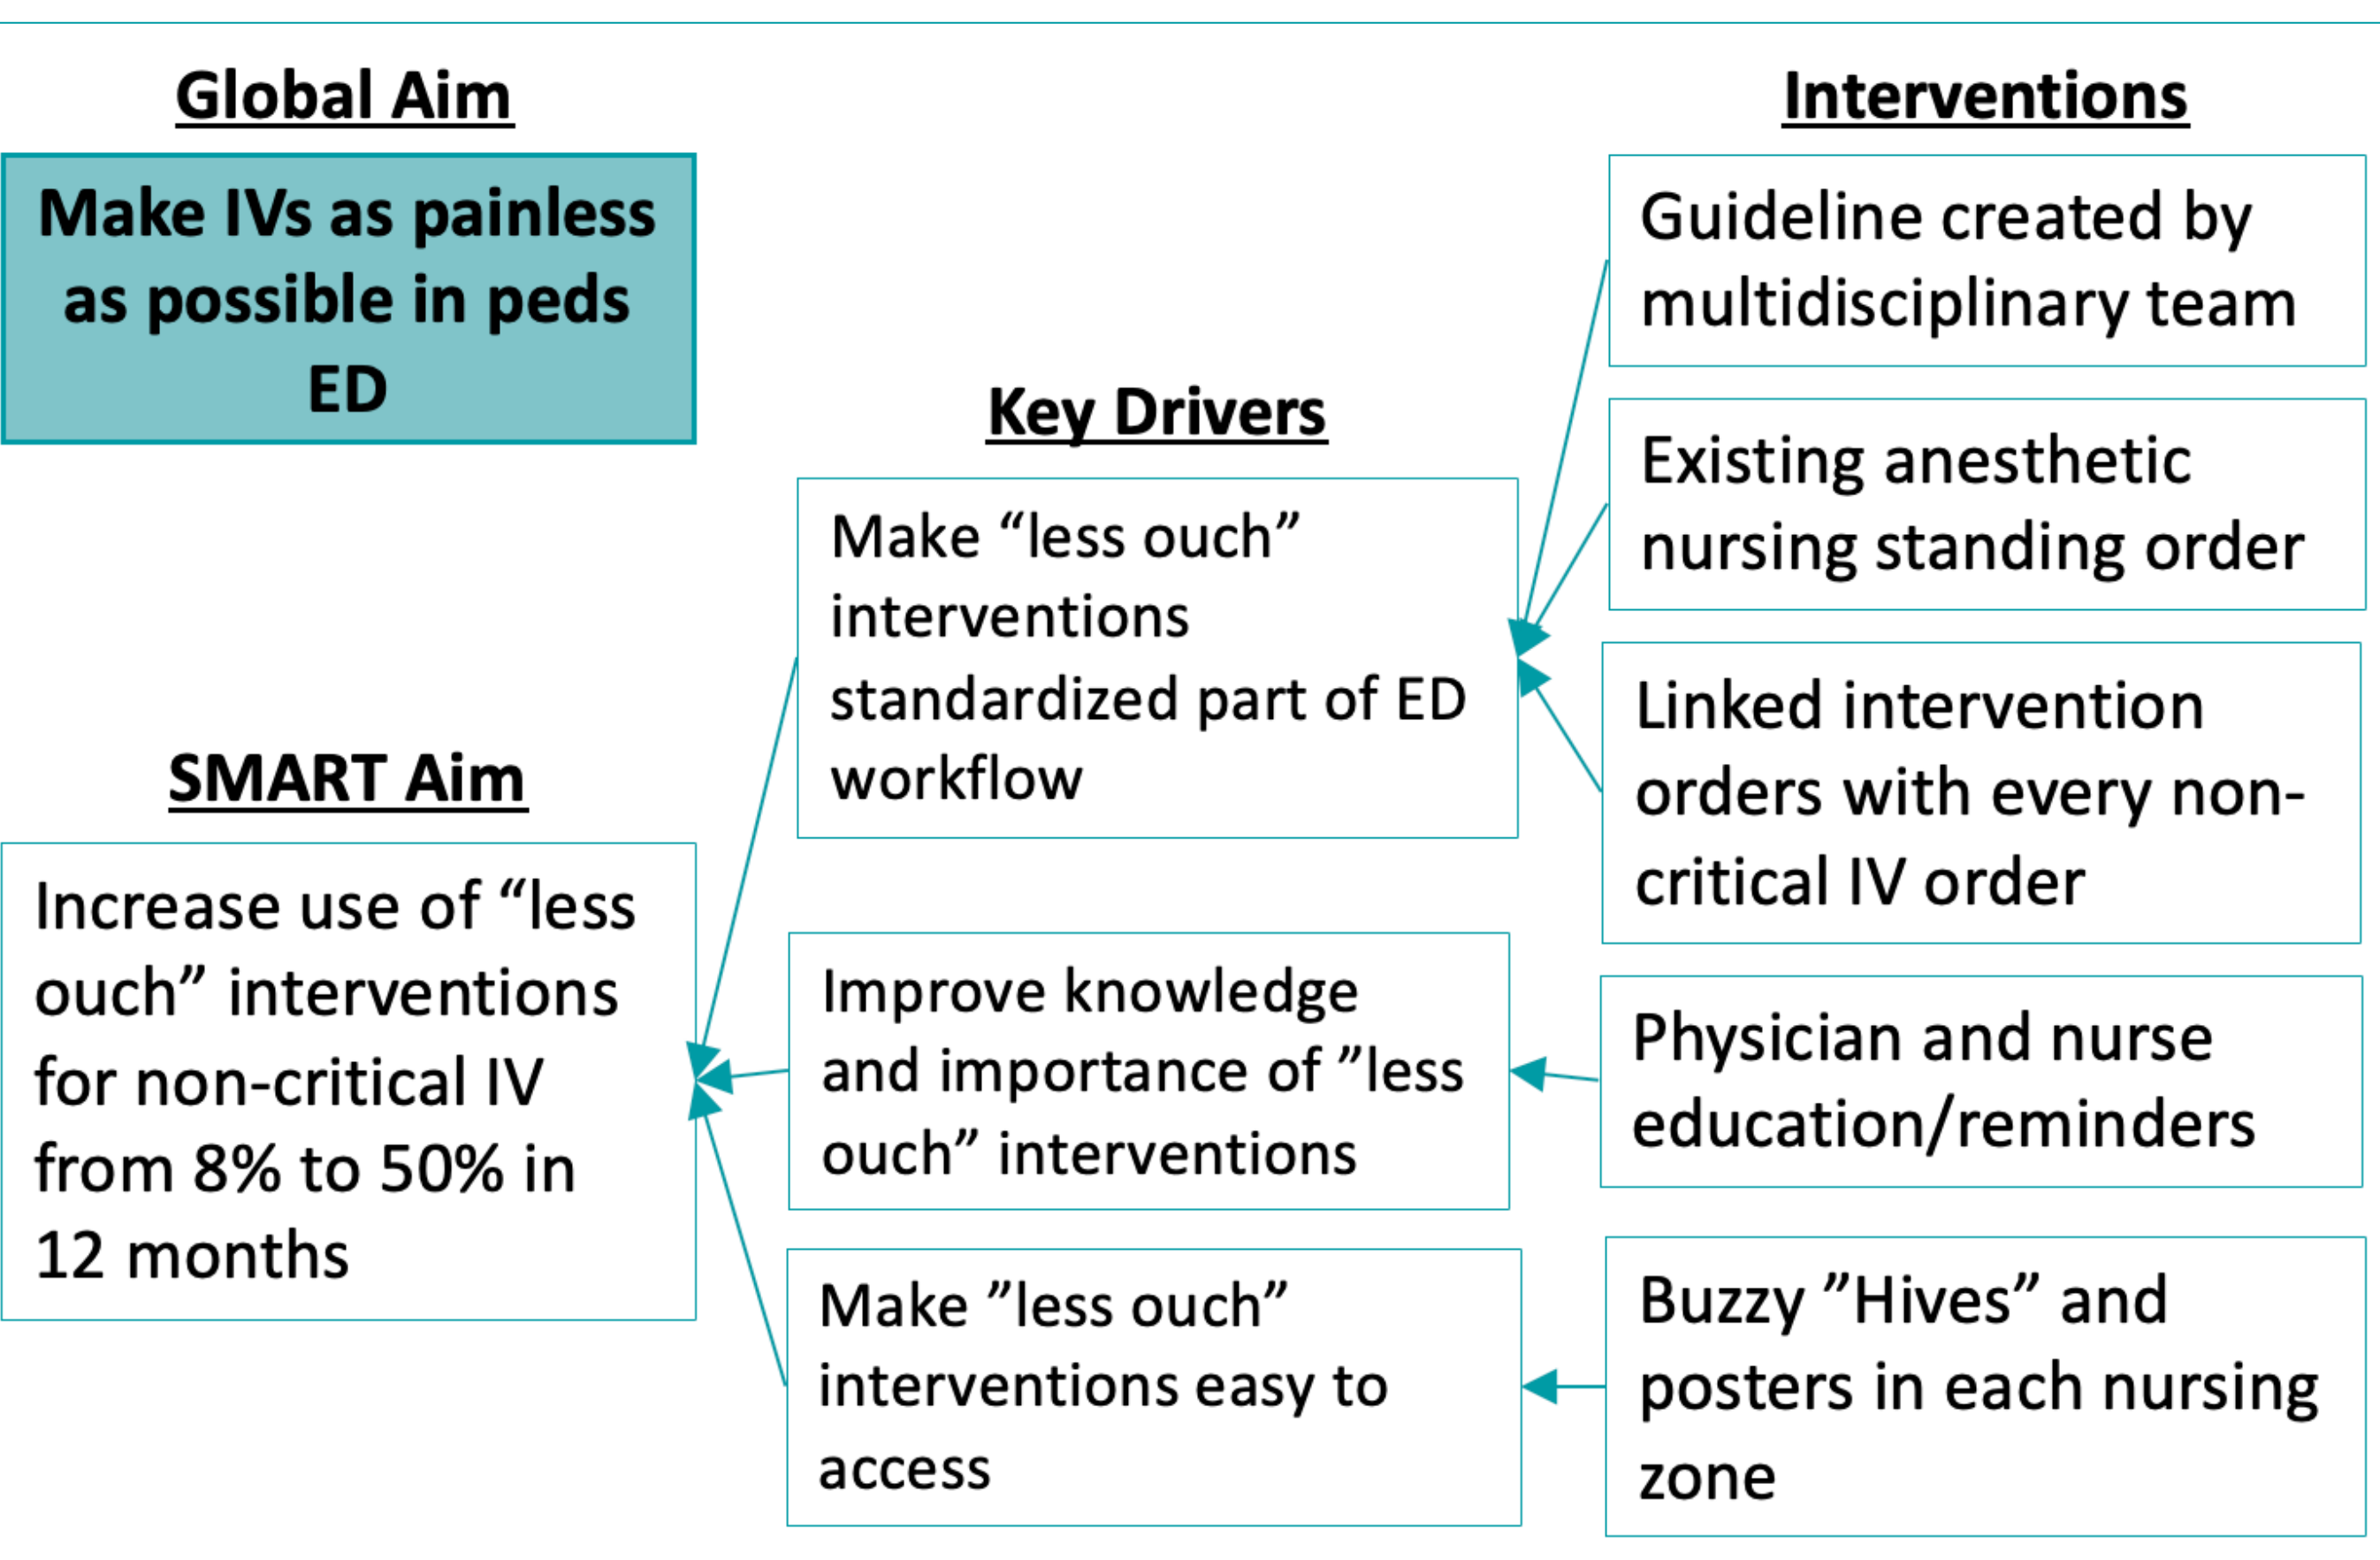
Global Aim

Make IVs as painless as possible in peds ED

SMART Aim

Increase use of “less ouch” interventions for non-critical IV from 8% to 50% in 12 months

Key Drivers

Make “less ouch” interventions standardized part of ED workflow

Improve knowledge and importance of ”less ouch” interventions

Make ”less ouch” interventions easy to access

Interventions

Guideline created by multidisciplinary team

Existing anesthetic nursing standing order

Linked intervention orders with every non-critical IV order

Physician and nurse education/reminders

Buzzy ”Hives” and posters in each nursing zone